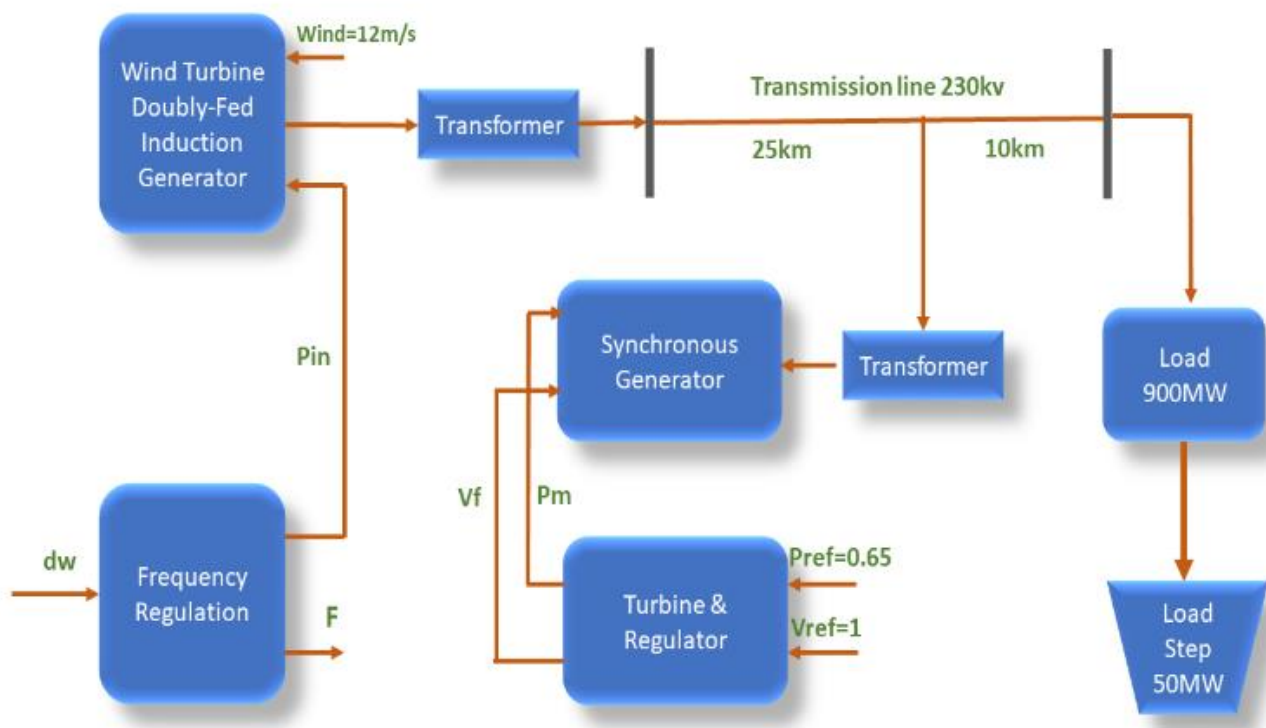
Wind=12m/s

Wind Turbine Doubly-Fed Induction Generator

Transformer

Transmission line 230kv

25km

10km

Pin

Synchronous Generator

Transformer

Load 900MW

Vf

Pm

dw

Frequency Regulation

F

Pref=0.65

Turbine & Regulator

Vref=1

Load Step 50MW